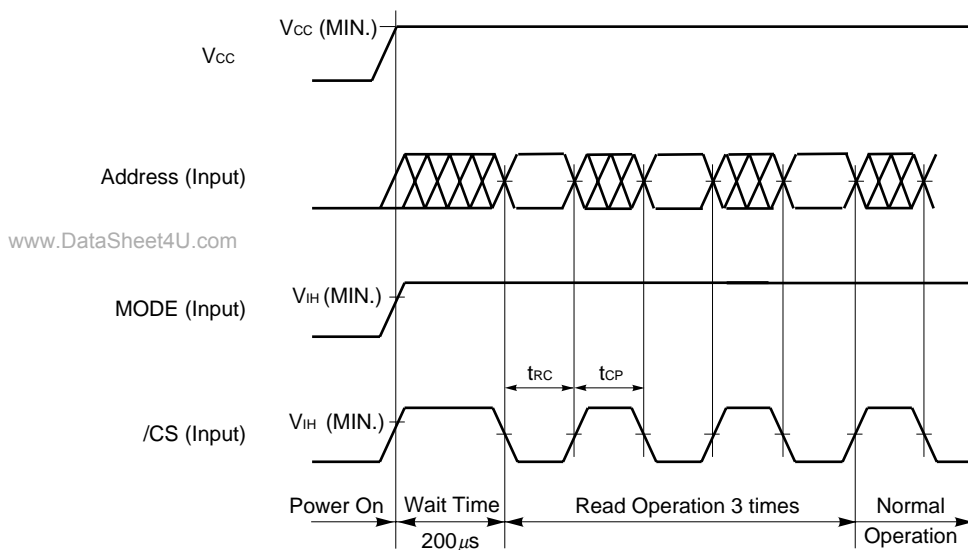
$V_{CC}$ (MIN.)

$V_{CC}$

Address (Input)

www.DataSheet4U.com

$V_{IH}$ (MIN.)

MODE (Input)

$t_{RC}$

$t_{CP}$

$V_{IH}$ (MIN.)

/CS (Input)

Power On

Wait Time

Read Operation 3 times

Normal Operation

200$\mu$s